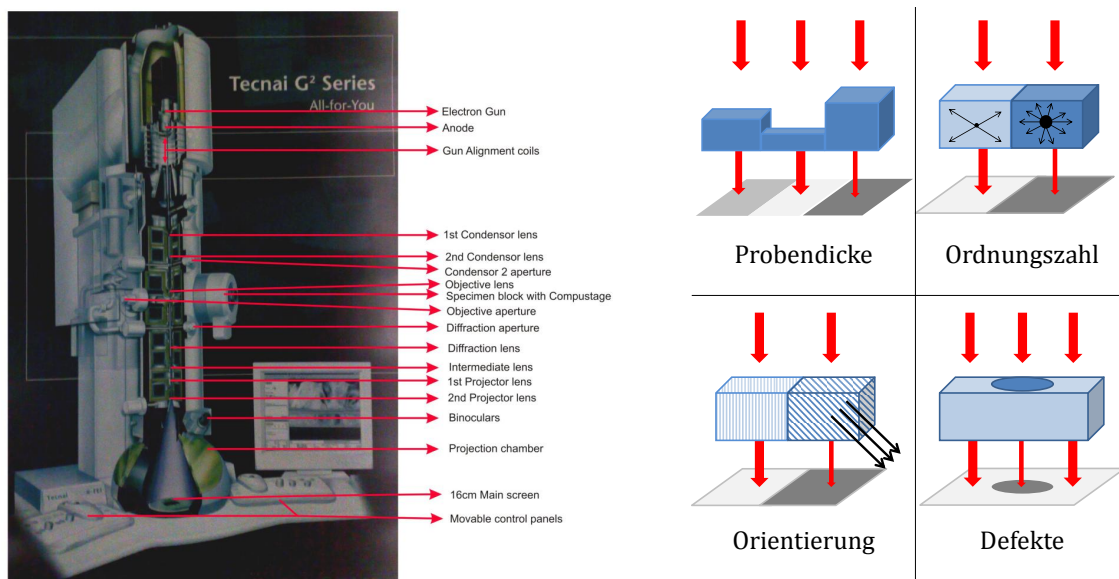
Tecnai G² Series
All-for-You

Electron Gun
Anode
Gun Alignment coils
1st Condensor lens
2nd Condensor lens
Condensor 2 aperture
Objective lens
Specimen block with Compustage
Objective aperture
Diffraction aperture
Diffraction lens
Intermediate lens
1st Projector lens
2nd Projector lens
Binoculars
Projection chamber
16cm Main screen
Movable control panels

Tecnai

Probendicke
Ordnungszahl
Orientierung
Defekte